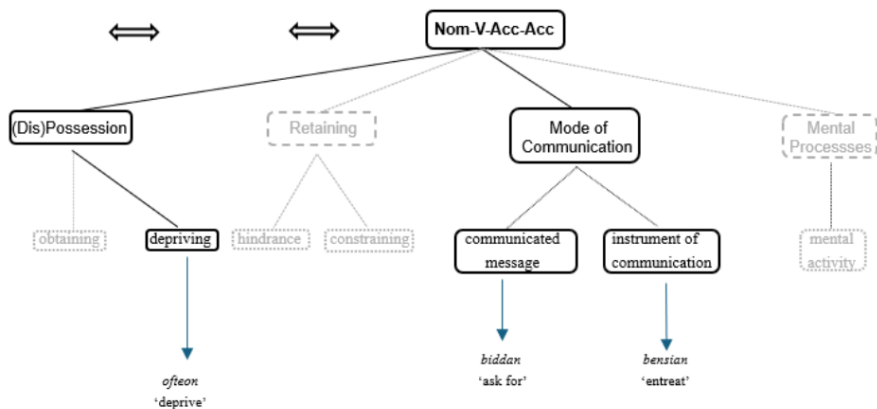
Nom-V-Acc-Acc

(Dis)Possession

Retaining

Mode of Communication

Mental Processses

obtaining

depriving

hindrance

constraining

communicated message

instrument of communication

mental activity

ofteon
'deprive'

biddan
'ask for'

bensian
'entreat'